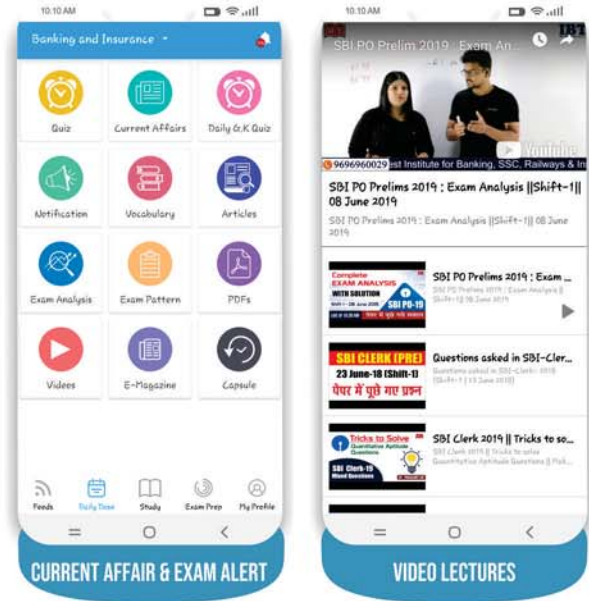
10:10 AM

Banking and Insurance

Quiz

Current Affairs

Daily G.K Quiz

Notification

Vocabulary

Articles

Exam Analysis

Exam Pattern

PDFs

Videos

E-Magazine

Capsule

Feeds

Daily Dose

Study

Exam Prep

My Profile

CURRENT AFFAIR & EXAM ALERT

10:10 AM

SBI PO Prelim 2019 : Exam An...

YouTube

9696960029 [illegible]est Institute for Banking, SSC, Railways & In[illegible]

SBI PO Prelims 2019 : Exam Analysis ||Shift-1|| 08 June 2019

SBI PO Prelims 2019 : Exam Analysis ||Shift-1|| 08 June 2019

Complete EXAM ANALYSIS WITH SOLUTION SBI PO-19

SBI PO Prelims 2019 : Exam ...

SBI PO Prelims 2019 : Exam Analysis ||Shift-1|| 08 June 2019

SBI CLERK (PRE) 23 June-18 (Shift-1) पेपर में पूछे गए प्रश्न

Questions asked in SBI-Cler...

Questions asked in SBI-Clerk-2018 ||Shift-1|| 23 June 2018

Tricks to Solve Quantitative Aptitude Questions SBI Clerk-19 Mixed Questions

SBI Clerk 2019 || Tricks to so...

SBI Clerk 2019 || Tricks to solve Quantitative Aptitude Questions || Mi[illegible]

VIDEO LECTURES